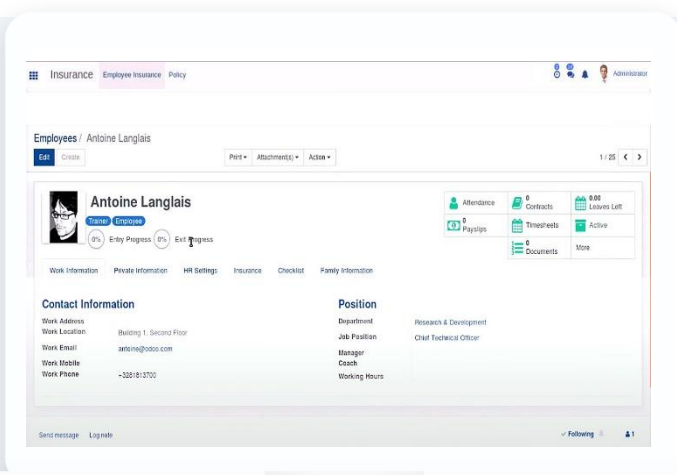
Insurance Employee Insurance Policy

Administrator

Employees / Antoine Langlais

Edit Create

Print ▾ Attachment(s) ▾ Action ▾

1 / 25 < >

Antoine Langlais

Trainer Employee

0% Entry Progress 0% Exit Progress

Attendance

0 Contracts

0.00 Leaves Left

0 Payslips

Timesheets

Active

0 Documents

More

Work Information Private Information HR Settings Insurance Checklist Family Information

Contact Information

Work Address

Work Location Building 1, Second Floor

Work Email antoine@odoo.com

Work Mobile

Work Phone +3281813700

Position

Department Research & Development

Job Position Chief Technical Officer

Manager

Coach

Working Hours

Send message Log note

✓ Following 1